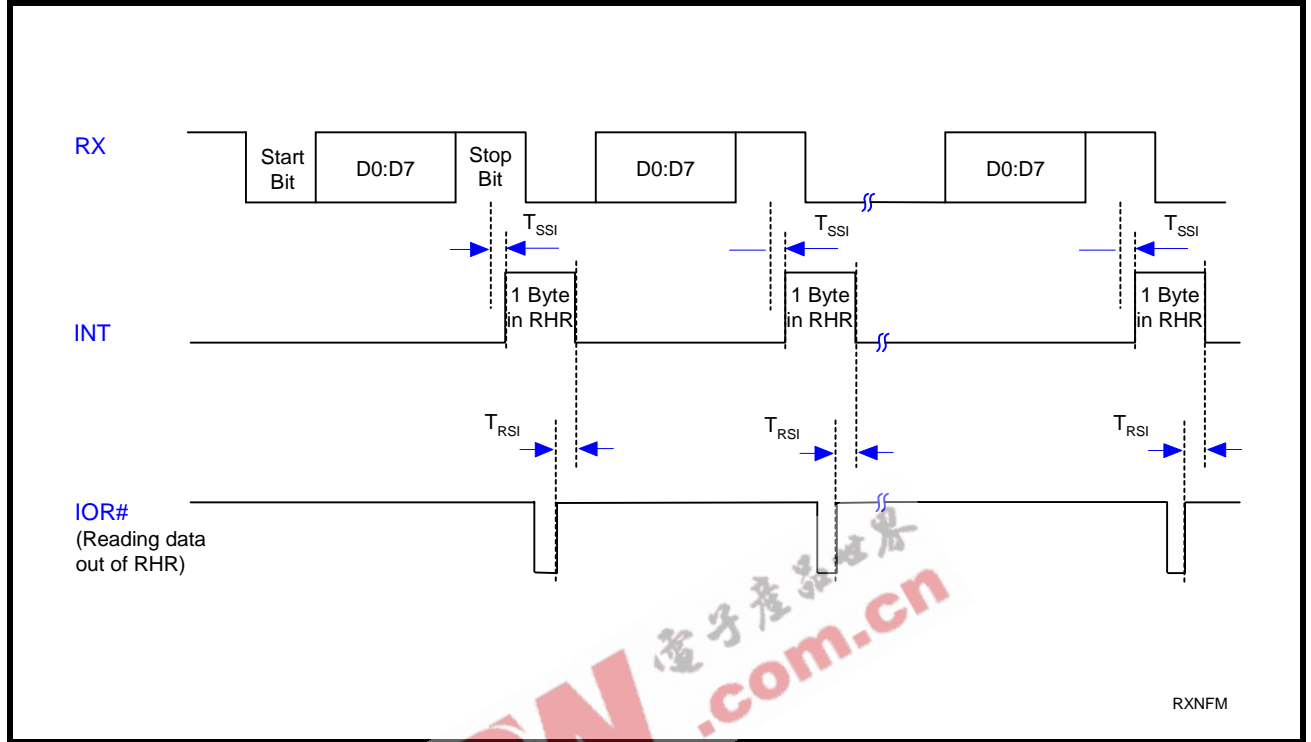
RX

Start Bit

D0:D7

Stop Bit

D0:D7

D0:D7

$T_{SSI}$

$T_{SSI}$

$T_{SSI}$

1 Byte in RHR

1 Byte in RHR

1 Byte in RHR

INT

$T_{RSI}$

$T_{RSI}$

$T_{RSI}$

IOR#
(Reading data out of RHR)

电子产品世界

.com.cn

RXNFM